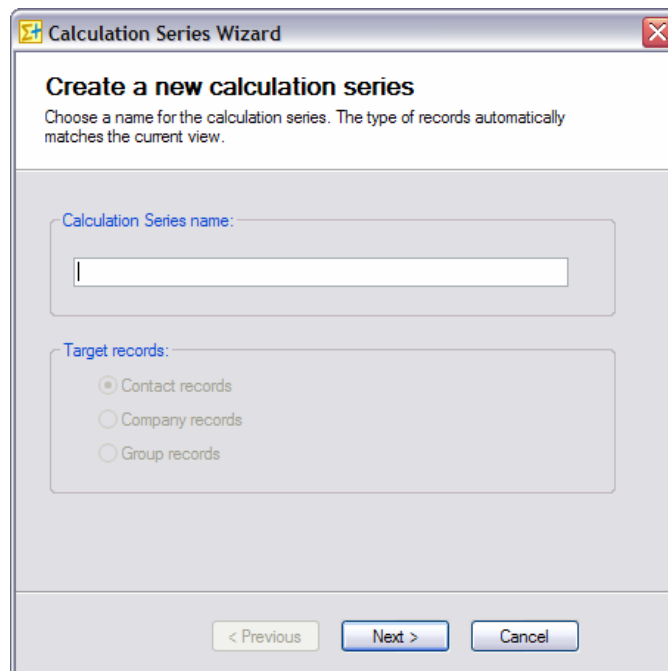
Calculation Series Wizard

Create a new calculation series

Choose a name for the calculation series. The type of records automatically matches the current view.

Calculation Series name:

Target records:

Contact records

Company records

Group records

< Previous

Next >

Cancel